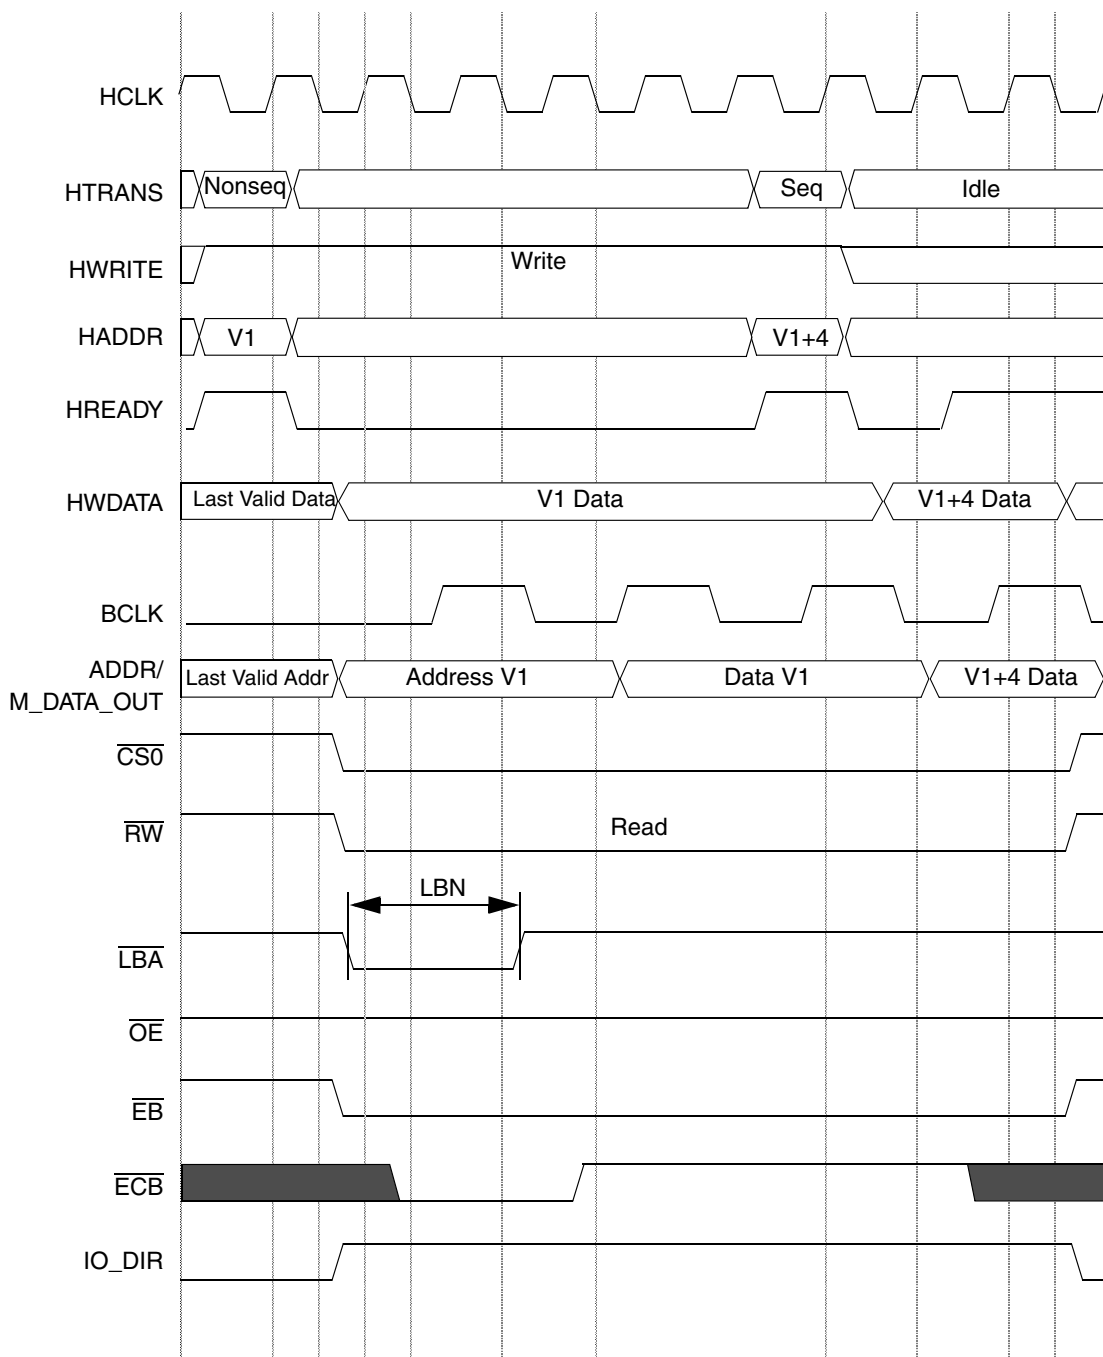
HCLK

HTRANS Nonseq Seq Idle

HWRITE Write

HADDR V1 V1+4

HREADY

HWDATA Last Valid Data V1 Data V1+4 Data

BCLK

ADDR/ M_DATA_OUT Last Valid Addr Address V1 Data V1 V1+4 Data

$\overline{CS0}$

$\overline{RW}$ Read

LBN

$\overline{LBA}$

$\overline{OE}$

$\overline{EB}$

$\overline{ECB}$

IO_DIR